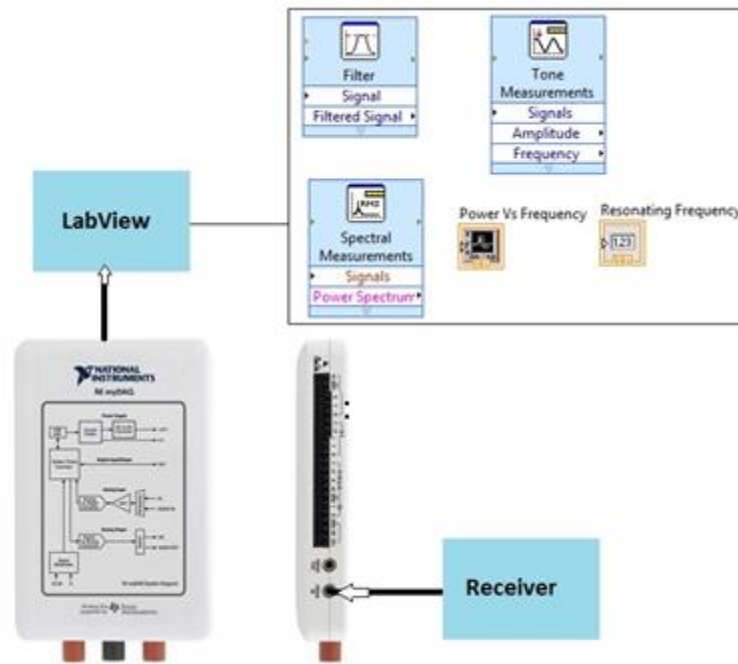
Filter
Signal
Filtered Signal

Tone Measurements
Signals
Amplitude
Frequency

LabView

Spectral Measurements
Signals
Power Spectrum

Power Vs Frequency

Resonating Frequency
123

NATIONAL INSTRUMENTS
NI myDAQ

Receiver